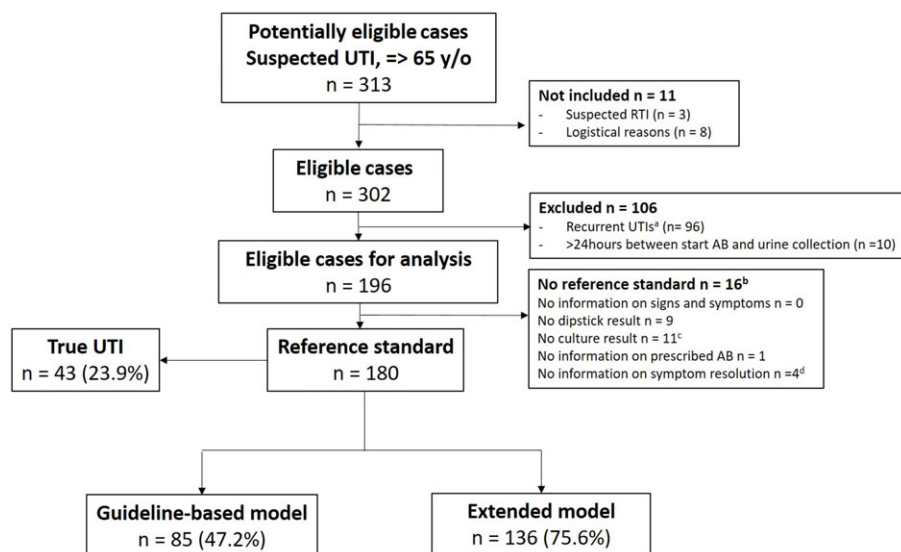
Potentially eligible cases
Suspected UTI, => 65 y/o
n = 313

Not included n = 11
- Suspected RTI (n = 3)
- Logistical reasons (n = 8)

Eligible cases
n = 302

Excluded n = 106
- Recurrent UTIs$^a$ (n= 96)
- >24hours between start AB and urine collection (n =10)

Eligible cases for analysis
n = 196

No reference standard n = 16$^b$
No information on signs and symptoms n = 0
No dipstick result n = 9
No culture result n = 11$^c$
No information on prescribed AB n = 1
No information on symptom resolution n =4$^d$

True UTI
n = 43 (23.9%)

Reference standard
n = 180

Guideline-based model
n = 85 (47.2%)

Extended model
n = 136 (75.6%)